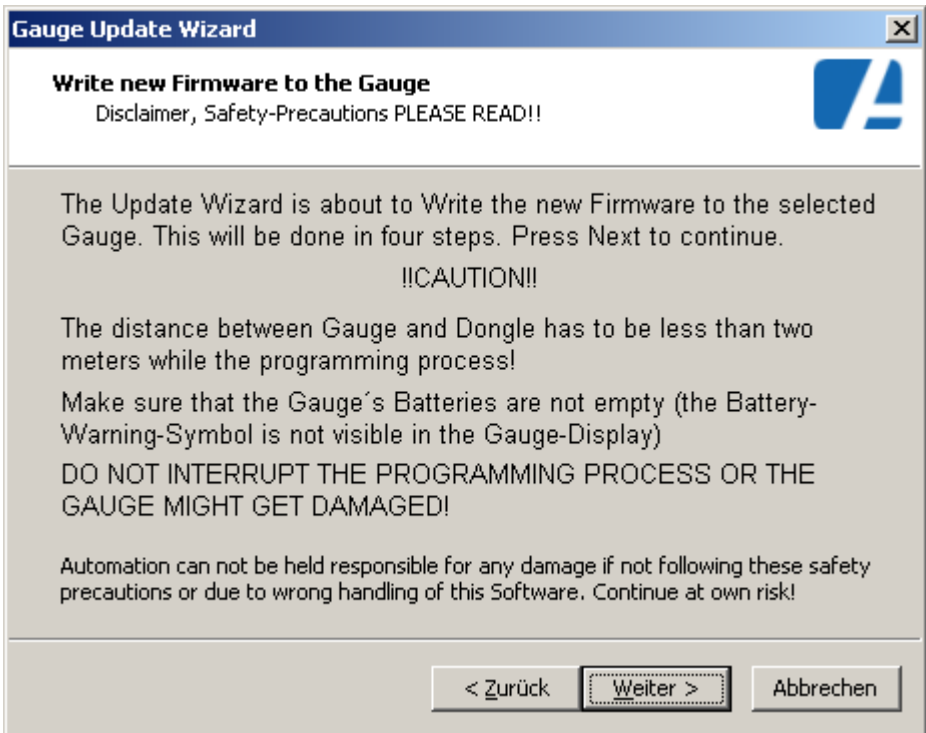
Gauge Update Wizard

Write new Firmware to the Gauge
Disclaimer, Safety-Precautions PLEASE READ!!

The Update Wizard is about to Write the new Firmware to the selected Gauge. This will be done in four steps. Press Next to continue.

!!CAUTION!!

The distance between Gauge and Dongle has to be less than two meters while the programming process!

Make sure that the Gauge´s Batteries are not empty (the Battery-Warning-Symbol is not visible in the Gauge-Display)

DO NOT INTERRUPT THE PROGRAMMING PROCESS OR THE GAUGE MIGHT GET DAMAGED!

Automation can not be held responsible for any damage if not following these safety precautions or due to wrong handling of this Software. Continue at own risk!

< Zurück
Weiter >
Abbrechen